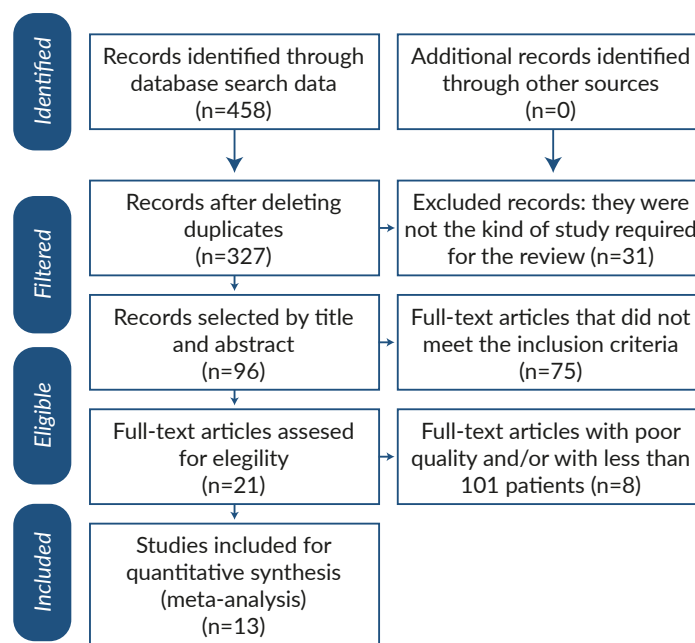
Identified

Records identified through database search data (n=458)

Additional records identified through other sources (n=0)

Filtered

Records after deleting duplicates (n=327)

Excluded records: they were not the kind of study required for the review (n=31)

Records selected by title and abstract (n=96)

Full-text articles that did not meet the inclusion criteria (n=75)

Eligible

Full-text articles assesed for elegility (n=21)

Full-text articles with poor quality and/or with less than 101 patients (n=8)

Included

Studies included for quantitative synthesis (meta-analysis) (n=13)